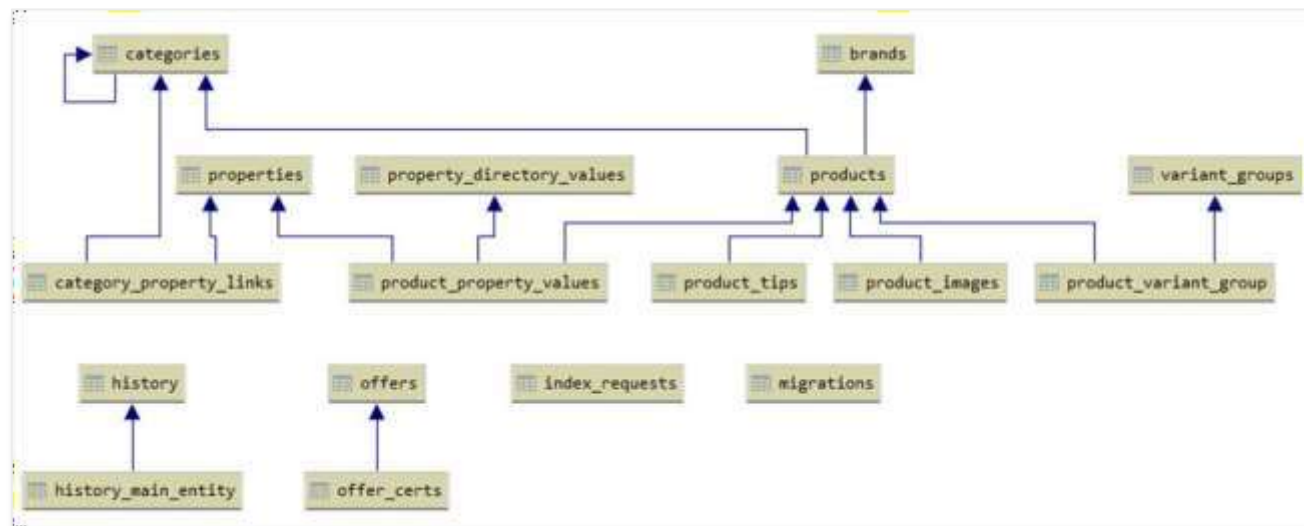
categories

brands

properties

property_directory_values

products

variant_groups

category_property_links

product_property_values

product_tips

product_images

product_variant_group

history

offers

index_requests

migrations

history_main_entity

offer_certs